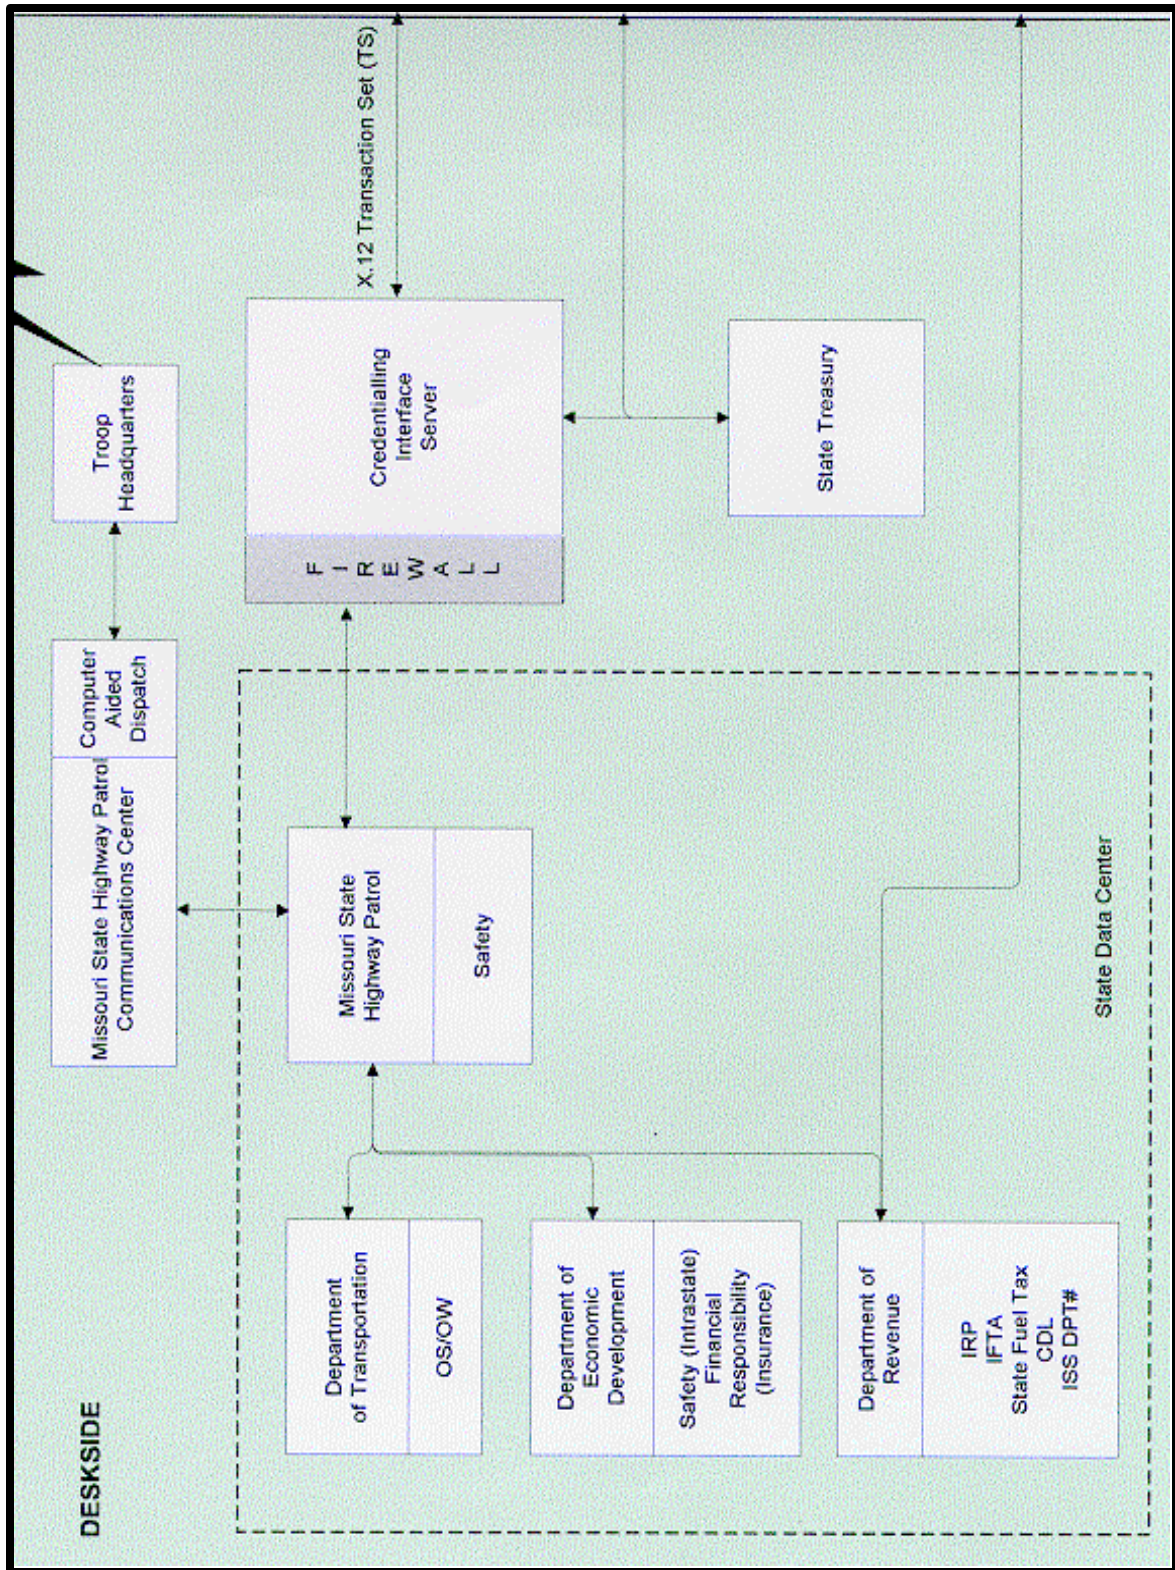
DESKSIDE

Troop Headquarters

Computer Aided Dispatch

Missouri State Highway Patrol Communications Center

X.12 Transaction Set (TS)

Credentialling Interface Server

F I R E W A L L

State Treasury

Missouri State Highway Patrol

Safety

State Data Center

Department of Transportation

OS/OW

Department of Economic Development

Safety (Intrastate) Financial Responsibility (Insurance)

Department of Revenue

IRP
IFTA
State Fuel Tax
CDL
ISS DPT#